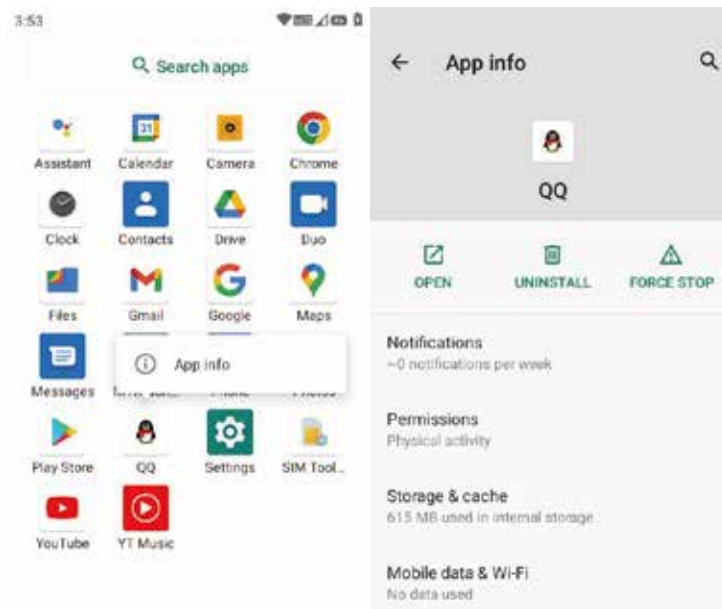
3:53

Search apps

Assistant
Calendar
Camera
Chrome
Clock
Contacts
Drive
Duo
Files
Gmail
Google
Maps
Messages
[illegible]
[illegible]
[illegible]

App info

Play Store
QQ
Settings
SIM Tool...
YouTube
YT Music

App info

QQ

OPEN
UNINSTALL
FORCE STOP

Notifications
~0 notifications per week

Permissions
Physical activity

Storage & cache
615 MB used in internal storage

Mobile data & Wi-Fi
No data used